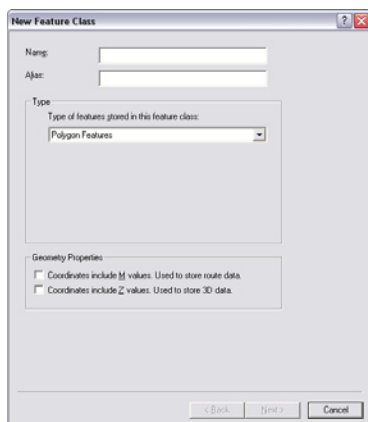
New Feature Class

Name:

Alias:

Type

Type of features stored in this feature class:

Polygon Features

Geometry Properties

Coordinates include M values. Used to store route data.

Coordinates include Z values. Used to store 3D data.

< Back

Next >

Cancel